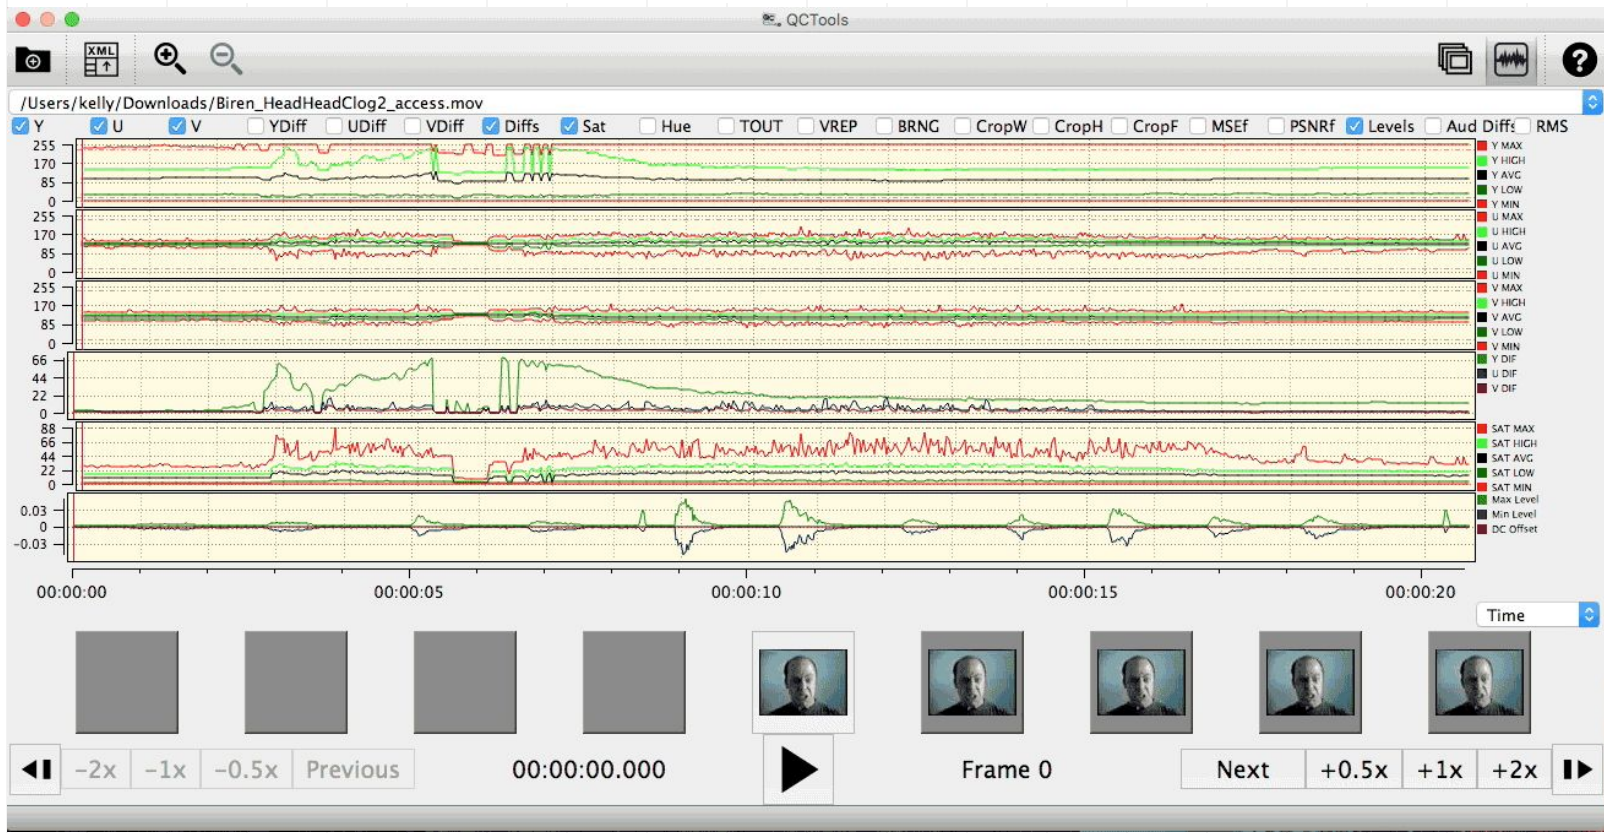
QCTools

XML

/Users/kelly/Downloads/Biren_HeadHeadClog2_access.mov

Y U V YDiff UDiff VDiff Diffs Sat Hue TOUT VREP BRNG CropW CropH CropF MSEf PSNRf Levels Aud Diffs RMS

255
170
85
0

Y MAX
Y HIGH
Y AVG
Y LOW
Y MIN

255
170
85
0

U MAX
U HIGH
U AVG
U LOW
U MIN

255
170
85
0

V MAX
V HIGH
V AVG
V LOW
V MIN

66
44
22
0

Y DIF
U DIF
V DIF

88
66
44
22
0

SAT MAX
SAT HIGH
SAT AVG
SAT LOW
SAT MIN

0.03
0
-0.03

Max Level
Min Level
DC Offset

00:00:00 00:00:05 00:00:10 00:00:15 00:00:20

Time

−2x −1x −0.5x Previous 00:00:00.000 Frame 0 Next +0.5x +1x +2x